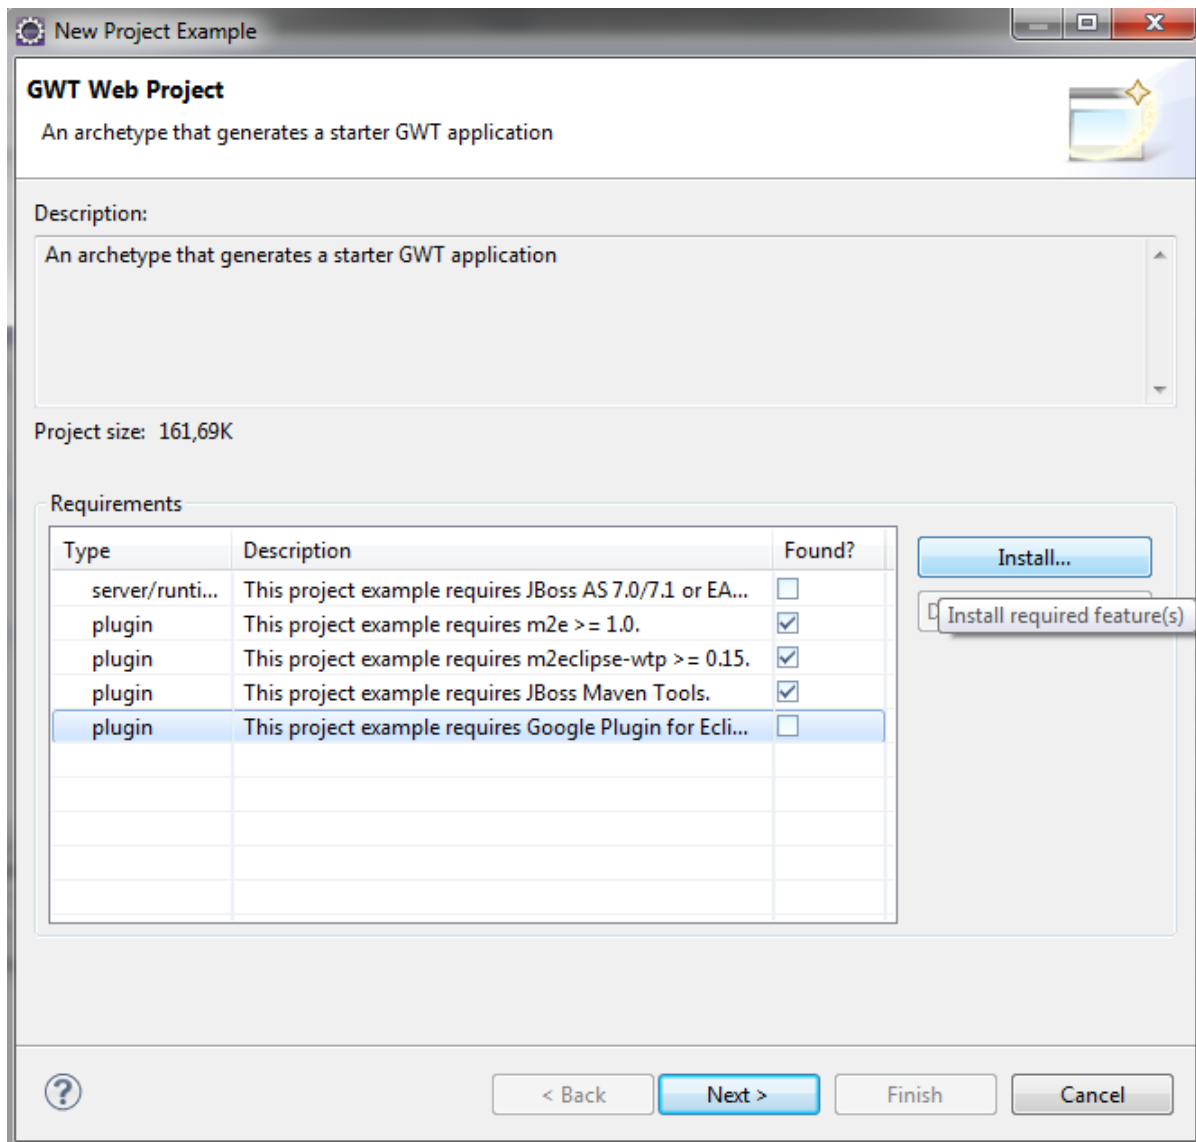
New Project Example

GWT Web Project
An archetype that generates a starter GWT application

Description:
An archetype that generates a starter GWT application

Project size: 161,69K

Requirements

| Type | Description | Found? |
|---|---|---|
| server/runti... | This project example requires JBoss AS 7.0/7.1 or EA... | ☐ |
| plugin | This project example requires m2e >= 1.0. | ☑ |
| plugin | This project example requires m2eclipse-wtp >= 0.15. | ☑ |
| plugin | This project example requires JBoss Maven Tools. | ☑ |
| plugin | This project example requires Google Plugin for Ecli... | ☐ |

Install...
D
Install required feature(s)

?
< Back
Next >
Finish
Cancel